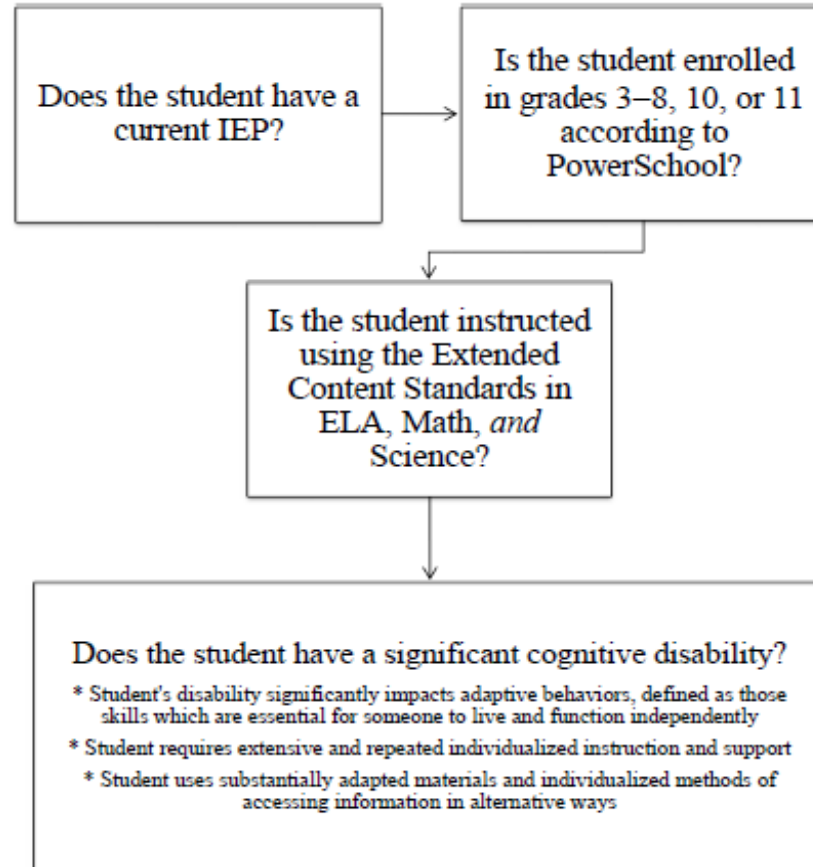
Does the student have a current IEP?

Is the student enrolled in grades 3–8, 10, or 11 according to PowerSchool?

Is the student instructed using the Extended Content Standards in ELA, Math, *and* Science?

Does the student have a significant cognitive disability?

* Student's disability significantly impacts adaptive behaviors, defined as those skills which are essential for someone to live and function independently

* Student requires extensive and repeated individualized instruction and support

* Student uses substantially adapted materials and individualized methods of accessing information in alternative ways